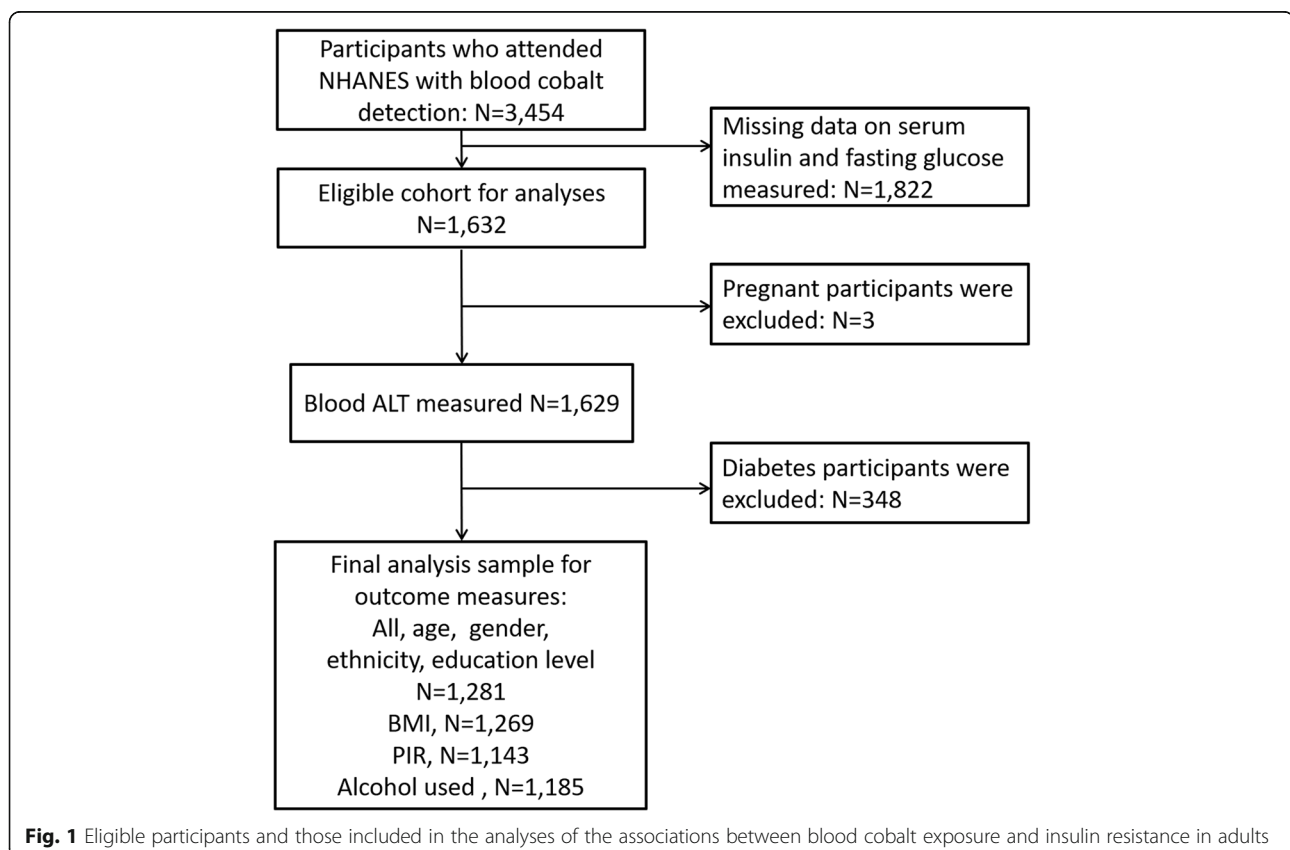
Participants who attended NHANES with blood cobalt detection: N=3,454

Missing data on serum insulin and fasting glucose measured: N=1,822

Eligible cohort for analyses N=1,632

Pregnant participants were excluded: N=3

Blood ALT measured N=1,629

Diabetes participants were excluded: N=348

Final analysis sample for outcome measures:
All, age, gender, ethnicity, education level
N=1,281
BMI, N=1,269
PIR, N=1,143
Alcohol used , N=1,185

**Fig. 1** Eligible participants and those included in the analyses of the associations between blood cobalt exposure and insulin resistance in adults